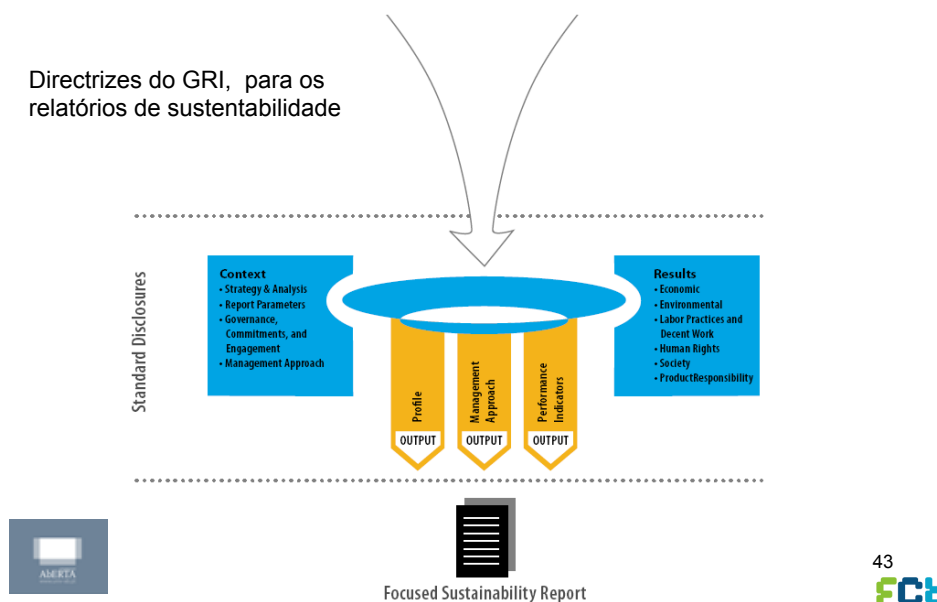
Directrizes do GRI, para os relatórios de sustentabilidade

Standard Disclosures

Context
• Strategy & Analysis
• Report Parameters
• Governance, Commitments, and Engagement
• Management Approach

Profile
OUTPUT

Management Approach
OUTPUT

Performance Indicators
OUTPUT

Results
• Economic
• Environmental
• Labor Practices and Decent Work
• Human Rights
• Society
• ProductResponsibility

Focused Sustainability Report

ABERTA

43

FCt